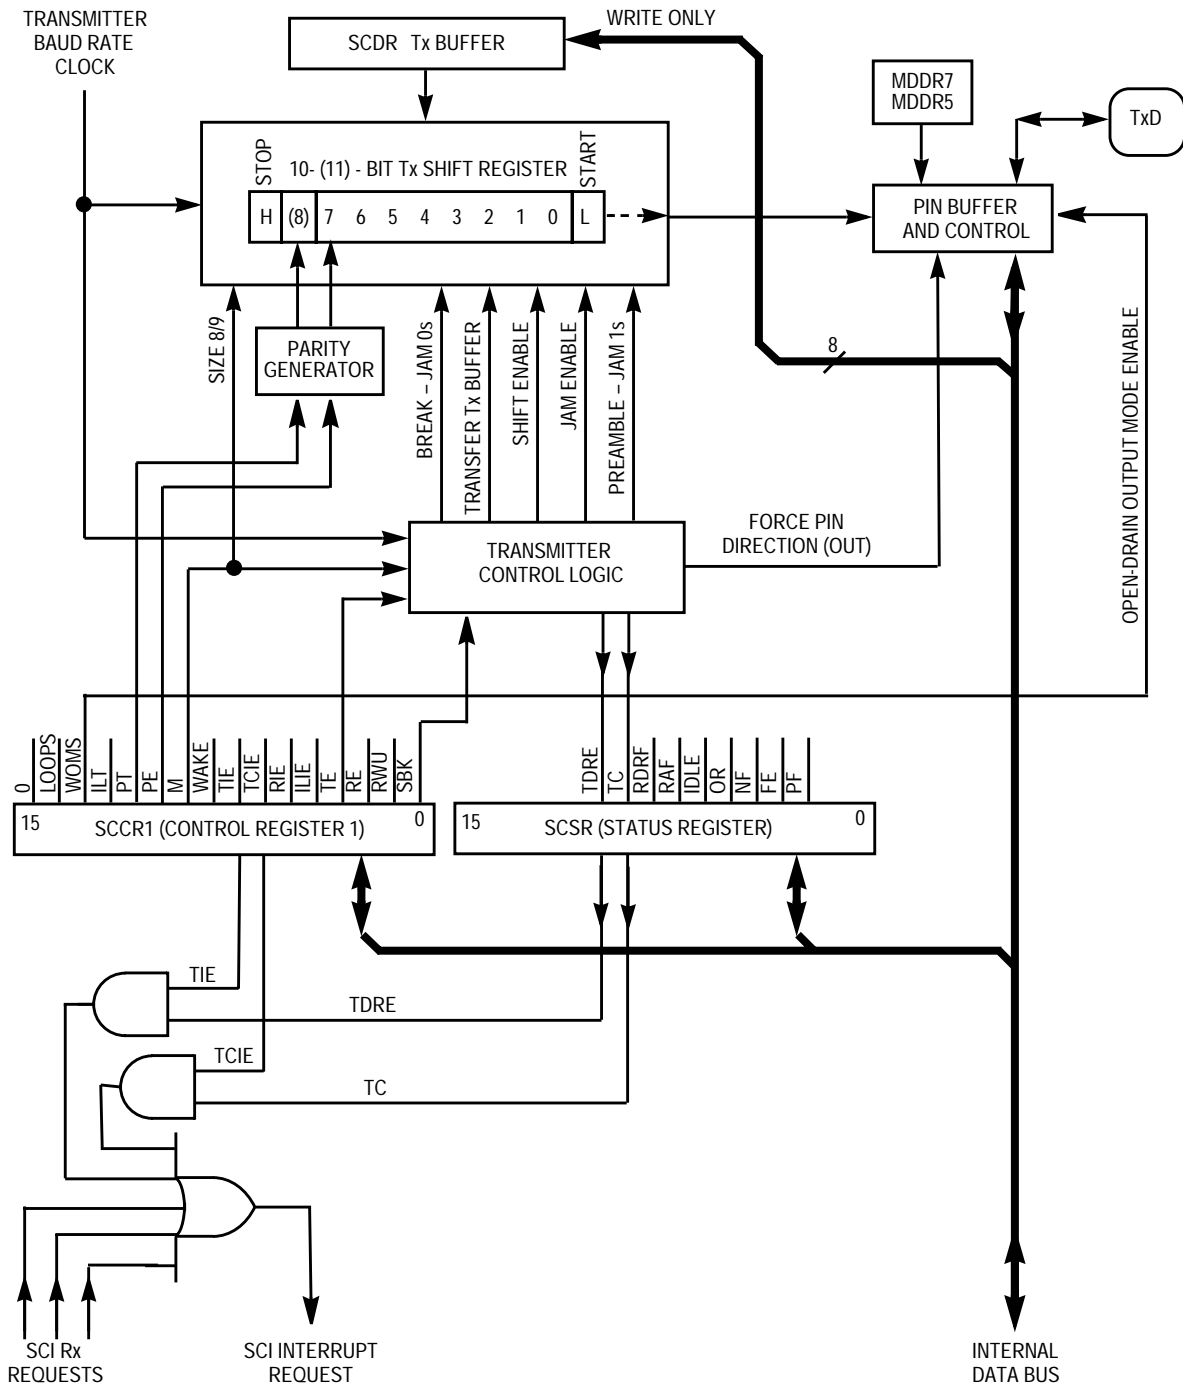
TRANSMITTER BAUD RATE CLOCK

SCDR Tx BUFFER

WRITE ONLY

MDDR7
MDDR5

TxD

STOP

10- (11) - BIT Tx SHIFT REGISTER

START

| H | (8) | 7 | 6 | 5 | 4 | 3 | 2 | 1 | 0 | L |
|---|---|---|---|---|---|---|---|---|---|---|

PIN BUFFER AND CONTROL

SIZE 8/9

PARITY GENERATOR

BREAK – JAM 0s

TRANSFER Tx BUFFER

SHIFT ENABLE

JAM ENABLE

PREAMBLE – JAM 1s

8

OPEN-DRAIN OUTPUT MODE ENABLE

TRANSMITTER CONTROL LOGIC

FORCE PIN DIRECTION (OUT)

0 LOOPS WOMS ILT PT PE M WAKE TIE TCIE RIE ILIE TE RE RWU SBK

15 SCCR1 (CONTROL REGISTER 1) 0

TDRE TC RDRF RAF IDLE OR NF FE PF

15 SCSR (STATUS REGISTER) 0

TIE

TDRE

TCIE

TC

SCI Rx REQUESTS

SCI INTERRUPT REQUEST

INTERNAL DATA BUS